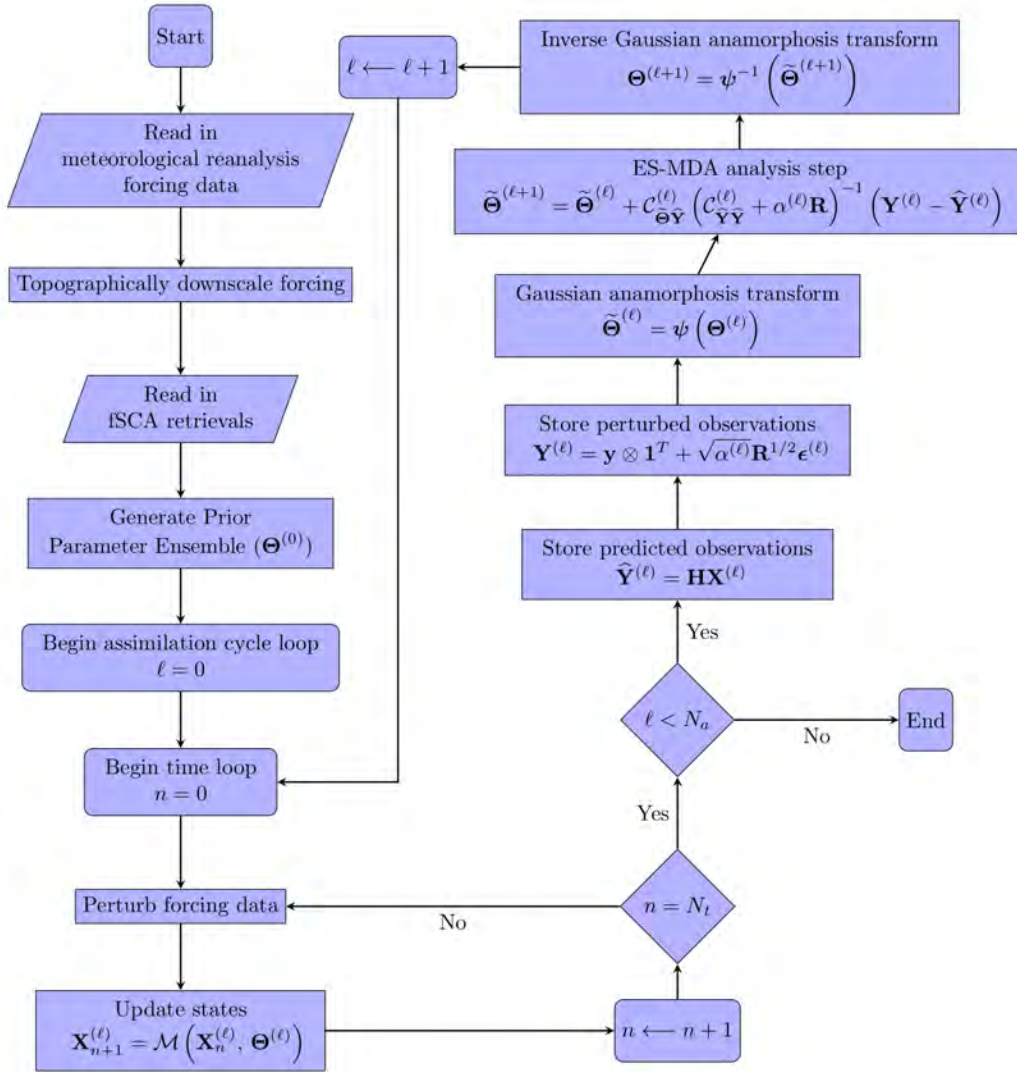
Start

Read in meteorological reanalysis forcing data

Topographically downscale forcing

Read in fSCA retrievals

Generate Prior Parameter Ensemble ($\mathbf{\Theta}^{(0)}$)

Begin assimilation cycle loop $\ell = 0$

Begin time loop $n = 0$

Perturb forcing data

Update states $\mathbf{X}_{n+1}^{(\ell)} = \mathcal{M}\left(\mathbf{X}_{n}^{(\ell)},\, \mathbf{\Theta}^{(\ell)}\right)$

$n \longleftarrow n+1$

$n = N_t$

No

Yes

$\ell < N_a$

No

End

Yes

Store predicted observations $\widehat{\mathbf{Y}}^{(\ell)} = \mathbf{H}\mathbf{X}^{(\ell)}$

Store perturbed observations $\mathbf{Y}^{(\ell)} = \mathbf{y} \otimes \mathbf{1}^T + \sqrt{\alpha^{(\ell)}}\mathbf{R}^{1/2}\boldsymbol{\epsilon}^{(\ell)}$

Gaussian anamorphosis transform $\widetilde{\mathbf{\Theta}}^{(\ell)} = \boldsymbol{\psi}\left(\mathbf{\Theta}^{(\ell)}\right)$

ES-MDA analysis step $\widetilde{\mathbf{\Theta}}^{(\ell+1)} = \widetilde{\mathbf{\Theta}}^{(\ell)} + \mathcal{C}_{\widetilde{\mathbf{\Theta}}\widehat{\mathbf{Y}}}^{(\ell)}\left(\mathcal{C}_{\widehat{\mathbf{Y}}\widehat{\mathbf{Y}}}^{(\ell)} + \alpha^{(\ell)}\mathbf{R}\right)^{-1}\left(\mathbf{Y}^{(\ell)} - \widehat{\mathbf{Y}}^{(\ell)}\right)$

Inverse Gaussian anamorphosis transform $\mathbf{\Theta}^{(\ell+1)} = \boldsymbol{\psi}^{-1}\left(\widetilde{\mathbf{\Theta}}^{(\ell+1)}\right)$

$\ell \longleftarrow \ell + 1$